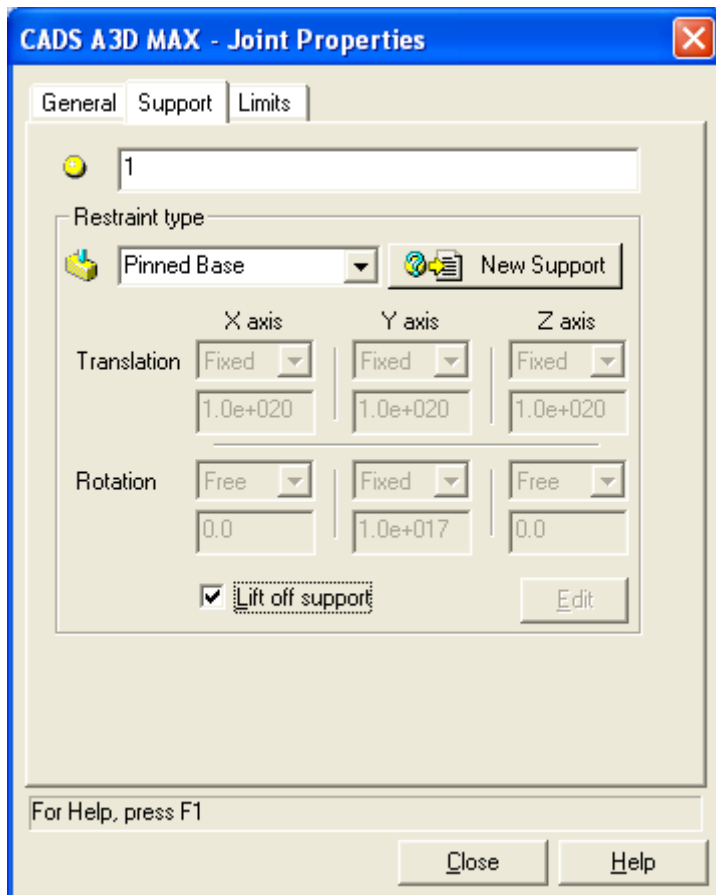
CADS A3D MAX - Joint Properties

General Support Limits

1

Restraint type

Pinned Base

New Support

X axis Y axis Z axis

Translation Fixed Fixed Fixed

1.0e+020 1.0e+020 1.0e+020

Rotation Free Fixed Free

0.0 1.0e+017 0.0

☑ Lift off support

Edit

For Help, press F1

Close Help